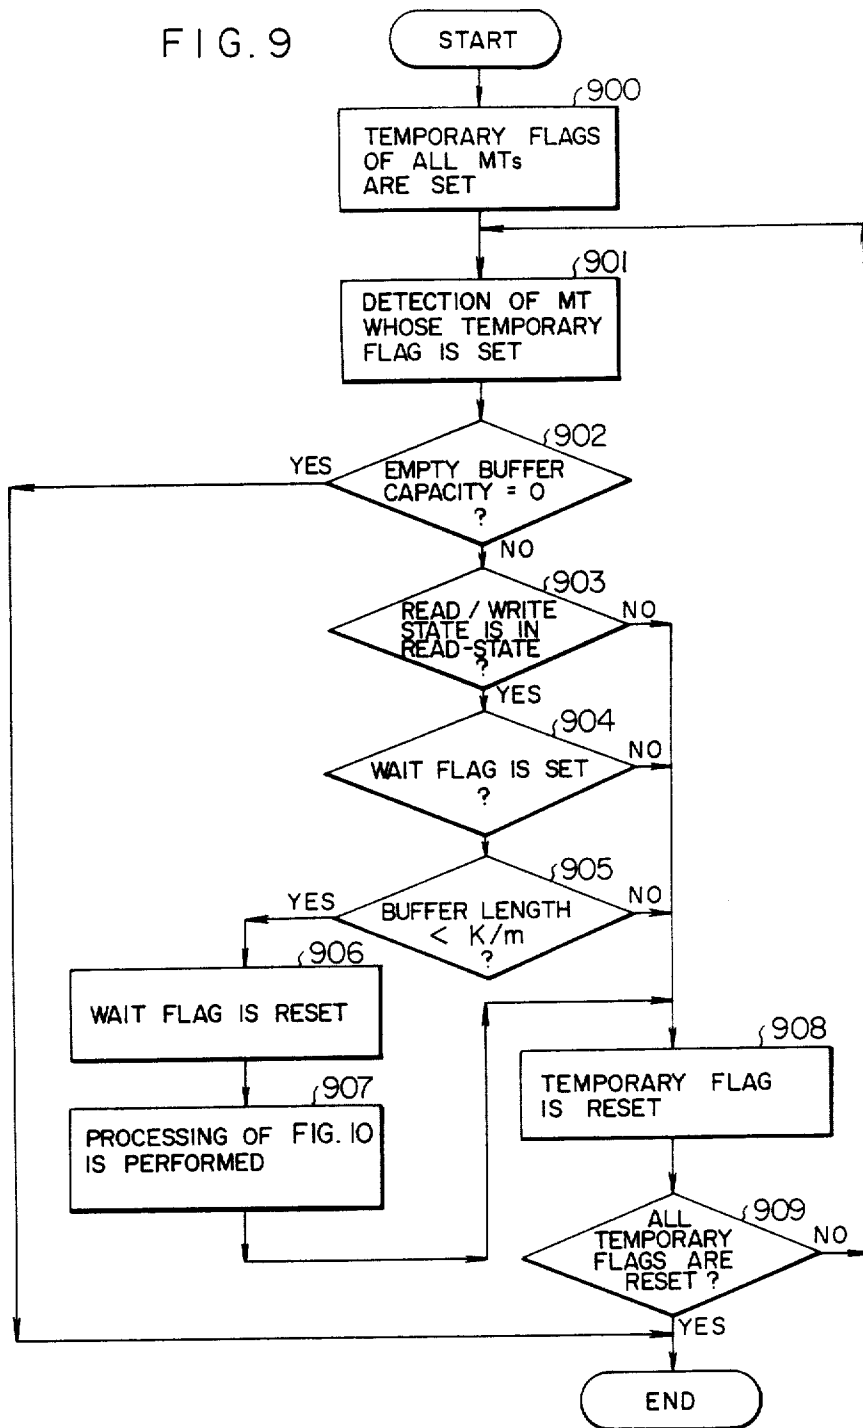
FIG. 9

START

900
TEMPORARY FLAGS OF ALL MTs ARE SET

901
DETECTION OF MT WHOSE TEMPORARY FLAG IS SET

902
EMPTY BUFFER CAPACITY = 0 ?
YES
NO

903
READ / WRITE STATE IS IN READ-STATE ?
NO
YES

904
WAIT FLAG IS SET ?
NO

905
BUFFER LENGTH $< K/m$ ?
YES
NO

906
WAIT FLAG IS RESET

907
PROCESSING OF FIG. 10 IS PERFORMED

908
TEMPORARY FLAG IS RESET

909
ALL TEMPORARY FLAGS ARE RESET ?
NO
YES

END